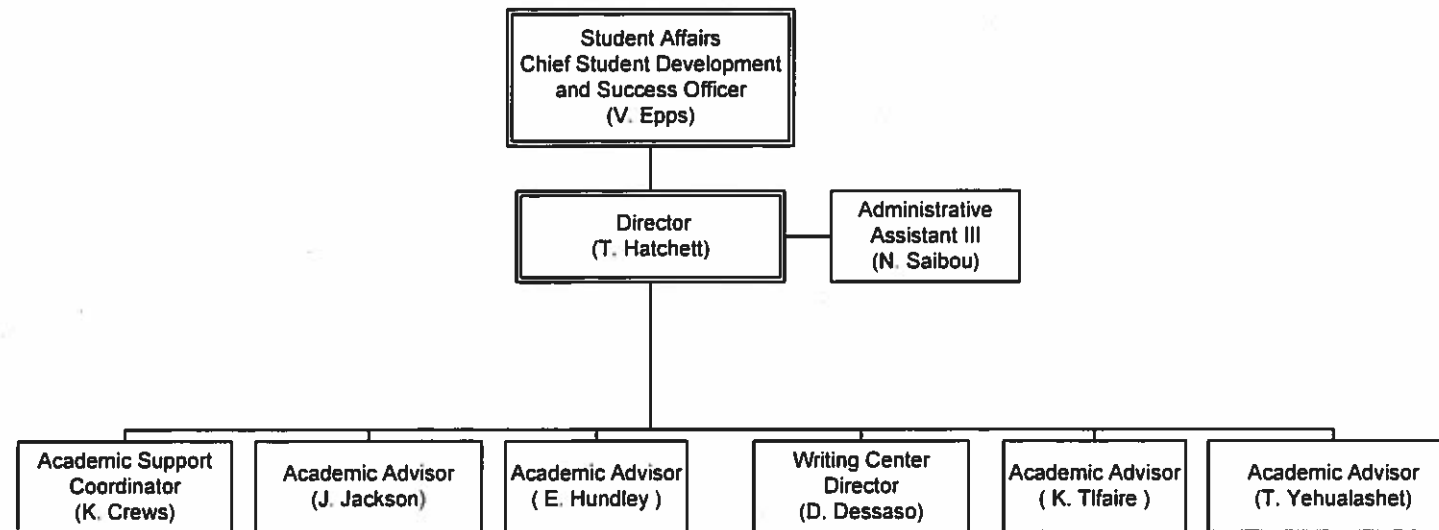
Student Affairs
Chief Student Development and Success Officer
(V. Epps)

Director
(T. Hatchett)

Administrative Assistant III
(N. Saibou)

Academic Support Coordinator
(K. Crews)

Academic Advisor
(J. Jackson)

Academic Advisor
( E. Hundley )

Writing Center Director
(D. Dessaso)

Academic Advisor
( K. Tlfaire )

Academic Advisor
(T. Yehualashet)